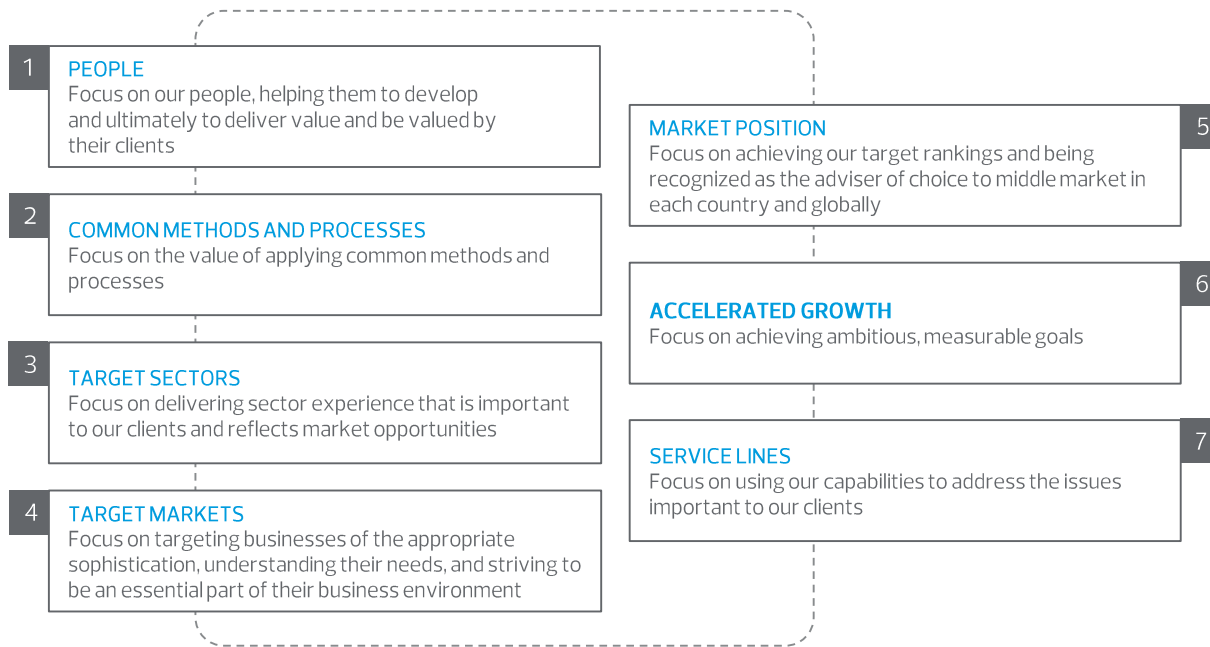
1
PEOPLE
Focus on our people, helping them to develop and ultimately to deliver value and be valued by their clients

2
COMMON METHODS AND PROCESSES
Focus on the value of applying common methods and processes

3
TARGET SECTORS
Focus on delivering sector experience that is important to our clients and reflects market opportunities

4
TARGET MARKETS
Focus on targeting businesses of the appropriate sophistication, understanding their needs, and striving to be an essential part of their business environment

5
MARKET POSITION
Focus on achieving our target rankings and being recognized as the adviser of choice to middle market in each country and globally

6
ACCELERATED GROWTH
Focus on achieving ambitious, measurable goals

7
SERVICE LINES
Focus on using our capabilities to address the issues important to our clients